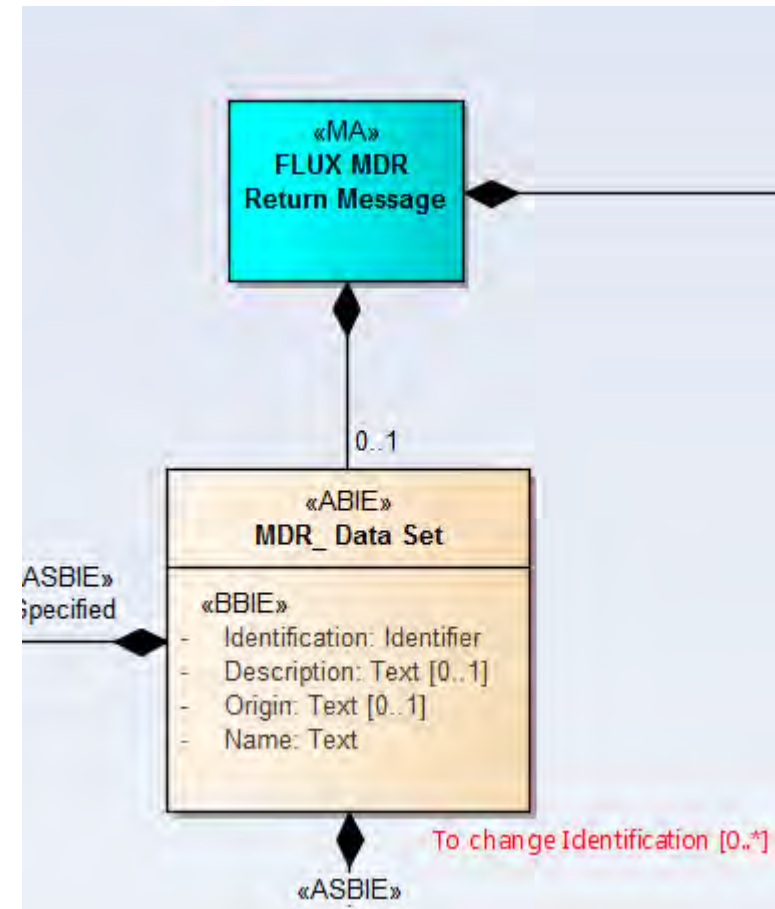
«MA»
FLUX MDR
Return Message

0..1

«ABIE»
MDR_ Data Set

ASBIE»
Specified

«BBIE»
- Identification: Identifier
- Description: Text [0..1]
- Origin: Text [0..1]
- Name: Text

To change Identification [0..*]

«ASBIE»